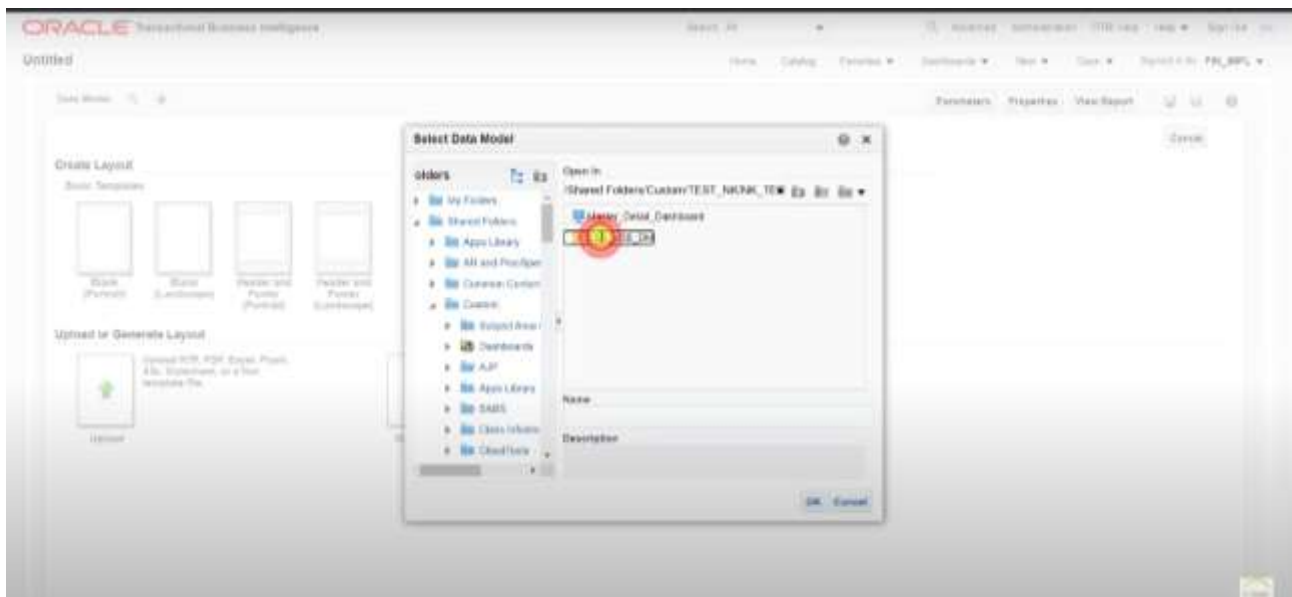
ORACLE Transactional Business Intelligence

Search All

Advanced Administration Help Sign Out

Untitled

Home Catalog Favorites ▾ Dashboards ▾ New ▾ Open ▾ Signed In As FIN_IMPL ▾

Data Model

Parameters Properties View Report

Cancel

Create Layout

Basic Templates

Blank (Portrait)

Blank (Landscape)

Header and Footer (Portrait)

Header and Footer (Landscape)

Upload or Generate Layout

Upload RTF, PDF, Excel, Flash, XSL Stylesheet, or a Text template file.

Upload

Select Data Model

olders

My Folders

Shared Folders

Apps Library

AR and ProcSpen

Common Content

Custom

Subject Area

Dashboards

AJP

Apps Library

SAMS

Class Informa

CloudTools

Open In

/Shared Folders/Custom/TEST_NK/NK_TE

Master_Detail_Dashboard

Name

Description

OK Cancel